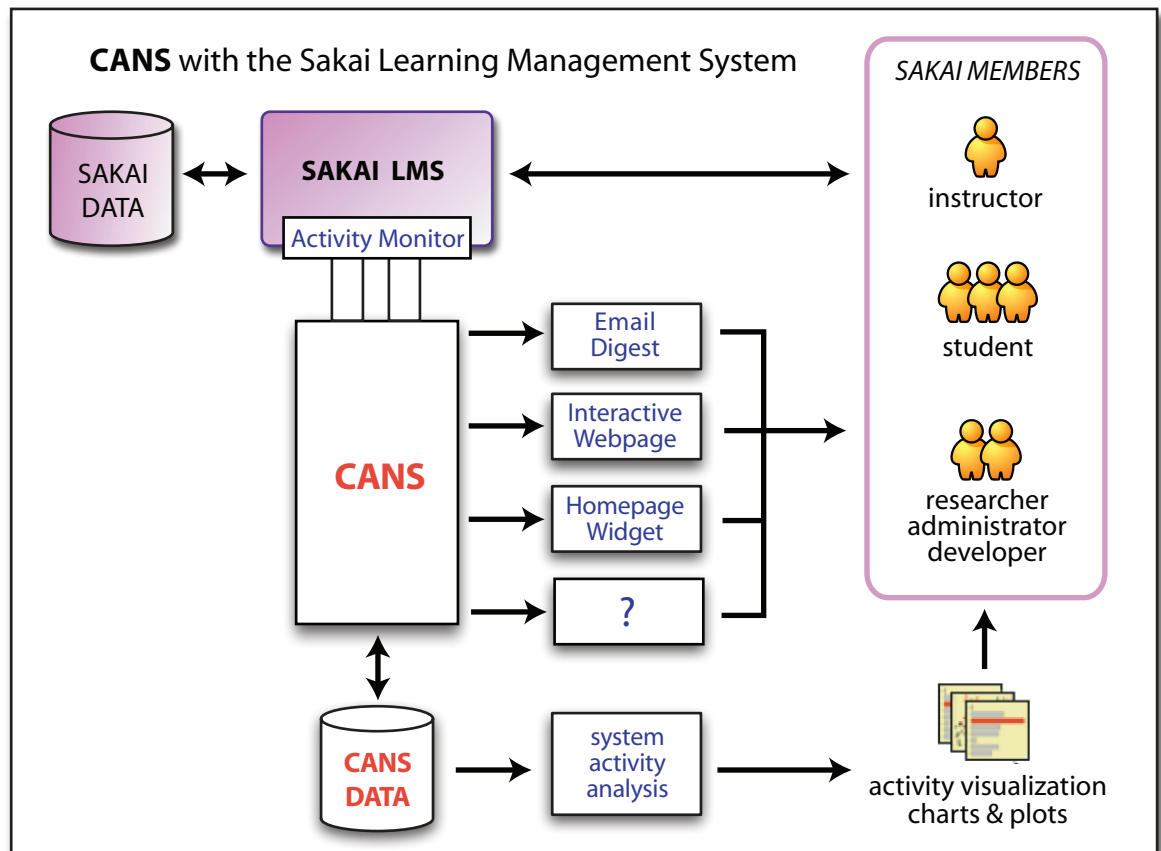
**CANS** with the Sakai Learning Management System

SAKAI DATA

SAKAI LMS

Activity Monitor

SAKAI MEMBERS

instructor

student

researcher administrator developer

CANS

Email Digest

Interactive Webpage

Homepage Widget

?

CANS DATA

system activity analysis

activity visualization charts & plots